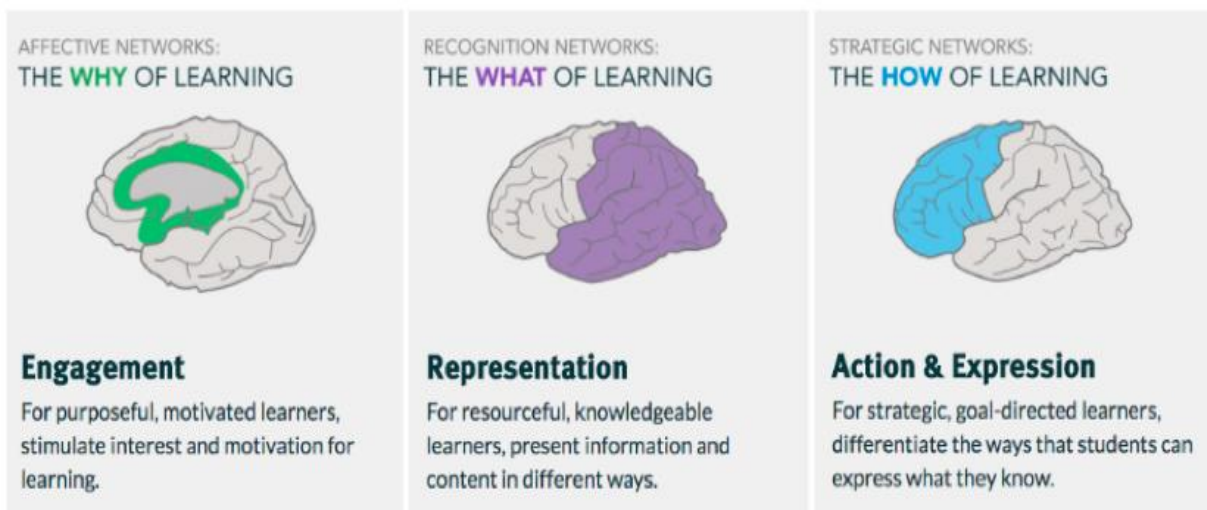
AFFECTIVE NETWORKS:
THE WHY OF LEARNING

Engagement

For purposeful, motivated learners, stimulate interest and motivation for learning.

RECOGNITION NETWORKS:
THE WHAT OF LEARNING

Representation

For resourceful, knowledgeable learners, present information and content in different ways.

STRATEGIC NETWORKS:
THE HOW OF LEARNING

Action & Expression

For strategic, goal-directed learners, differentiate the ways that students can express what they know.